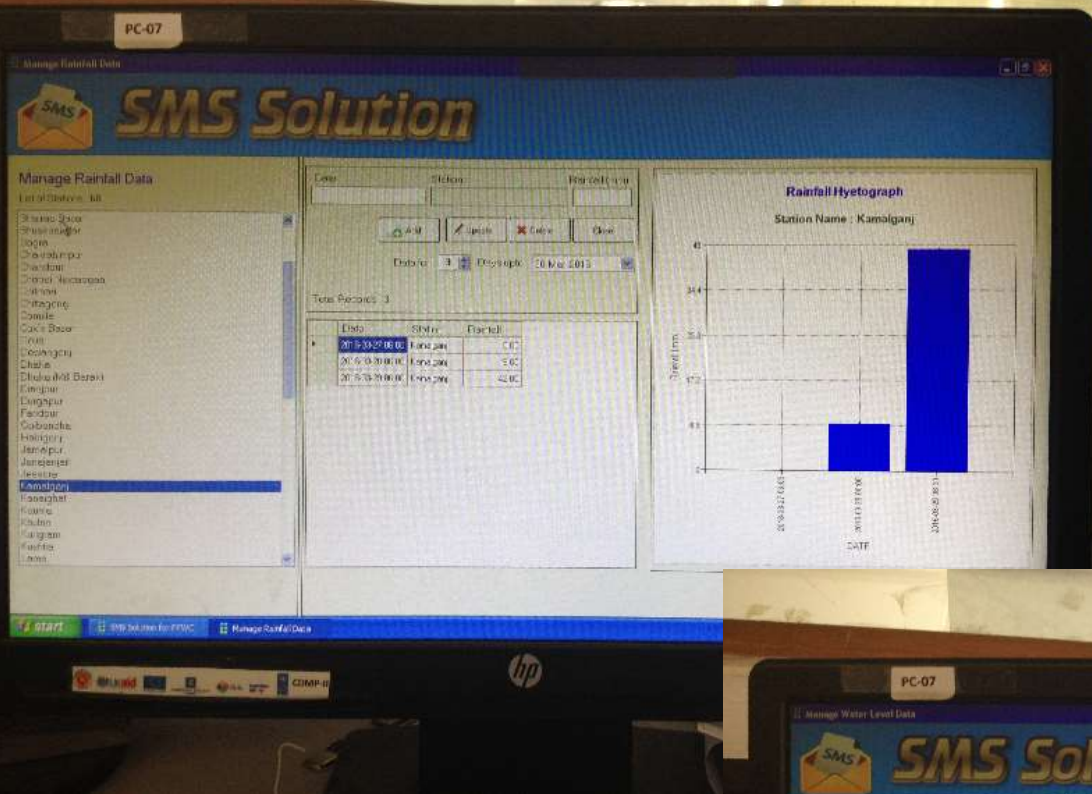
PC-07

Manage Rainfall Data

SMS

SMS Solution

Manage Rainfall Data

List of Stations: 68

Bhairab Bazar
Bhuanagar
Bogra
Chandpur
Chandpur
Chandi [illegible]
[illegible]
Chittagong
Comilla
Cox's Bazar
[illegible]
Dewanganj
Dhaka
Dhaka (Mill Barrak)
Dinajpur
Durgapur
Faridpur
Gaibandha
Habiganj
Jamalpur
Jenaijenat
Jessore
Kamalganj
Kanaighat
Kaunia
Khulna
Kurigram
Kushtia
Laxmi

Date | Station | Rainfall (mm)

Add | Update | Delete | Close

Data for: 3 | Day(s) upto: 20 Mar 2013

Total Records: 3

| | Date | Station | Rainfall |
|---|---|---|---|
| ▸ | 2013-03-27 06:00 | Kamalganj | 0.00 |
| | 2013-03-28 06:00 | Kamalganj | 9.00 |
| | 2013-03-29 06:00 | Kamalganj | 42.00 |

Rainfall Hyetograph

Station Name : Kamalganj

43
34.4
25.8
17.2
8.6
0

Rainfall (mm)

2013-03-27 06:00
2013-03-28 06:00
2013-03-29 06:00

DATE

start | SMS Solution for FFWC | Manage Rainfall Data

USAID | CDMP-II

hp

PC-07

Manage Water Level Data

SMS

SMS Sol